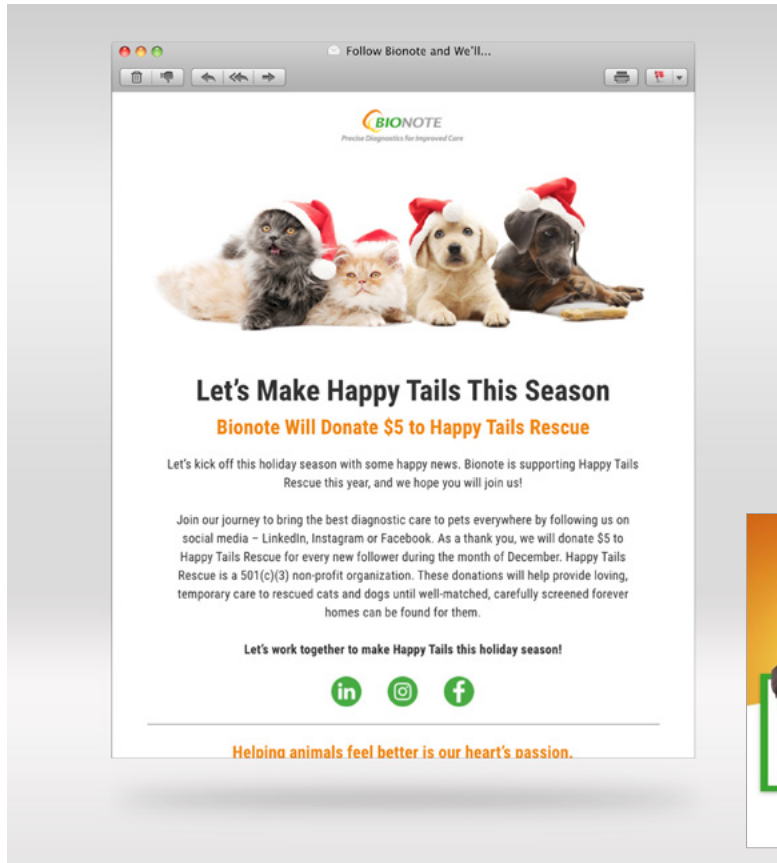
Follow Bionote and We'll...

BIONOTE
Precise Diagnostics for Improved Care

Let's Make Happy Tails This Season

Bionote Will Donate $5 to Happy Tails Rescue

Let's kick off this holiday season with some happy news. Bionote is supporting Happy Tails Rescue this year, and we hope you will join us!

Join our journey to bring the best diagnostic care to pets everywhere by following us on social media – LinkedIn, Instagram or Facebook. As a thank you, we will donate $5 to Happy Tails Rescue for every new follower during the month of December. Happy Tails Rescue is a 501(c)(3) non-profit organization. These donations will help provide loving, temporary care to rescued cats and dogs until well-matched, carefully screened forever homes can be found for them.

Let's work together to make Happy Tails this holiday season!

Helping animals feel better is our heart's passion.